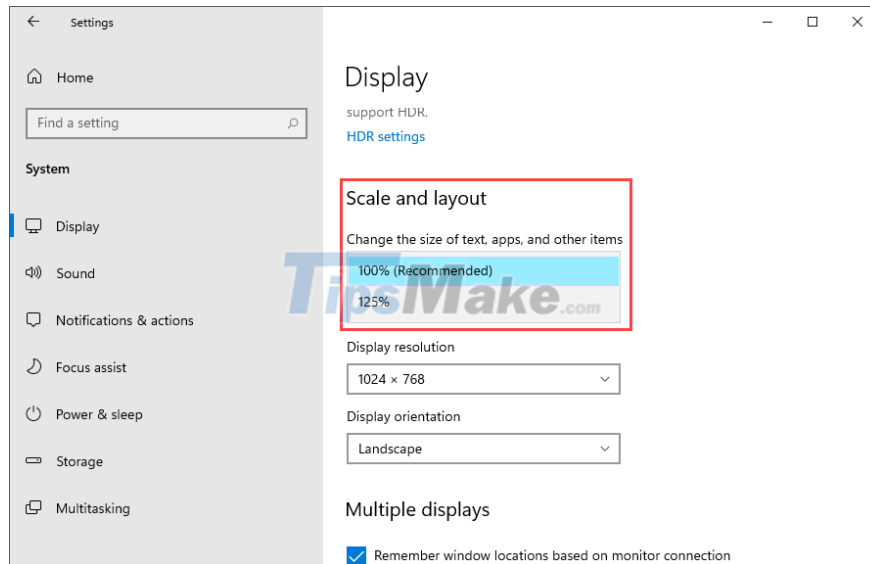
Settings

Home

Find a setting

System

Display

Sound

Notifications & actions

Focus assist

Power & sleep

Storage

Multitasking

Display

support HDR.

HDR settings

Scale and layout

Change the size of text, apps, and other items

100% (Recommended)

125%

TipsMake.com

Display resolution

1024 × 768

Display orientation

Landscape

Multiple displays

Remember window locations based on monitor connection